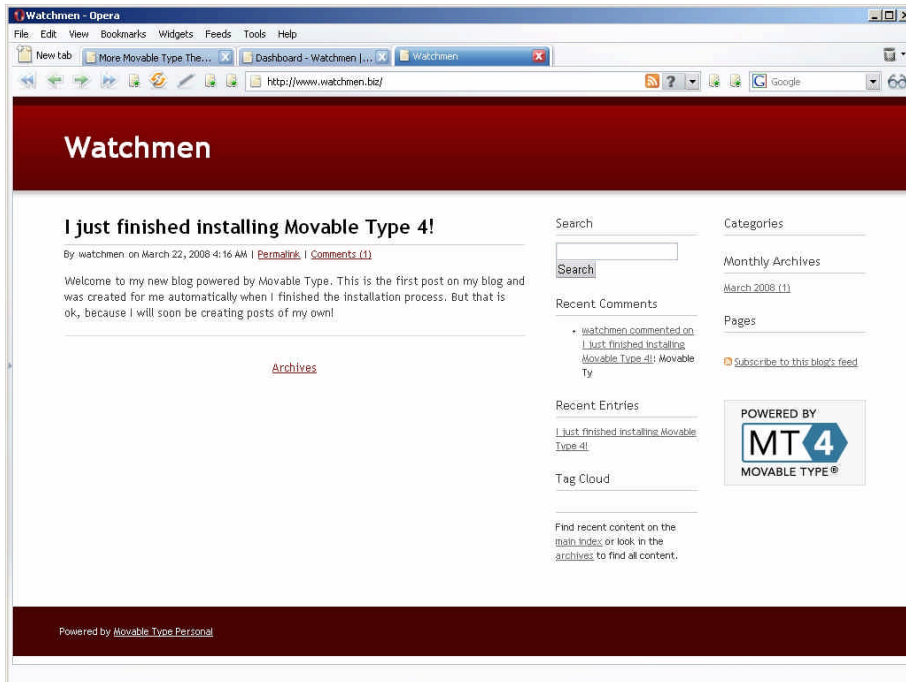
Watchmen - Opera

File Edit View Bookmarks Widgets Feeds Tools Help

New tab | More Movable Type The... | Dashboard - Watchmen |... | Watchmen

http://www.watchmen.biz/

Google

Watchmen

I just finished installing Movable Type 4!

By watchmen on March 22, 2008 4:16 AM | Permalink | Comments (1)

Welcome to my new blog powered by Movable Type. This is the first post on my blog and was created for me automatically when I finished the installation process. But that is ok, because I will soon be creating posts of my own!

Archives

Search

Search

Recent Comments

• watchmen commented on I just finished installing Movable Type 4!: Movable Ty

Recent Entries

I just finished installing Movable Type 4!

Tag Cloud

Find recent content on the main index or look in the archives to find all content.

Categories

Monthly Archives

March 2008 (1)

Pages

Subscribe to this blog's feed

POWERED BY
MT 4
MOVABLE TYPE®

Powered by Movable Type Personal